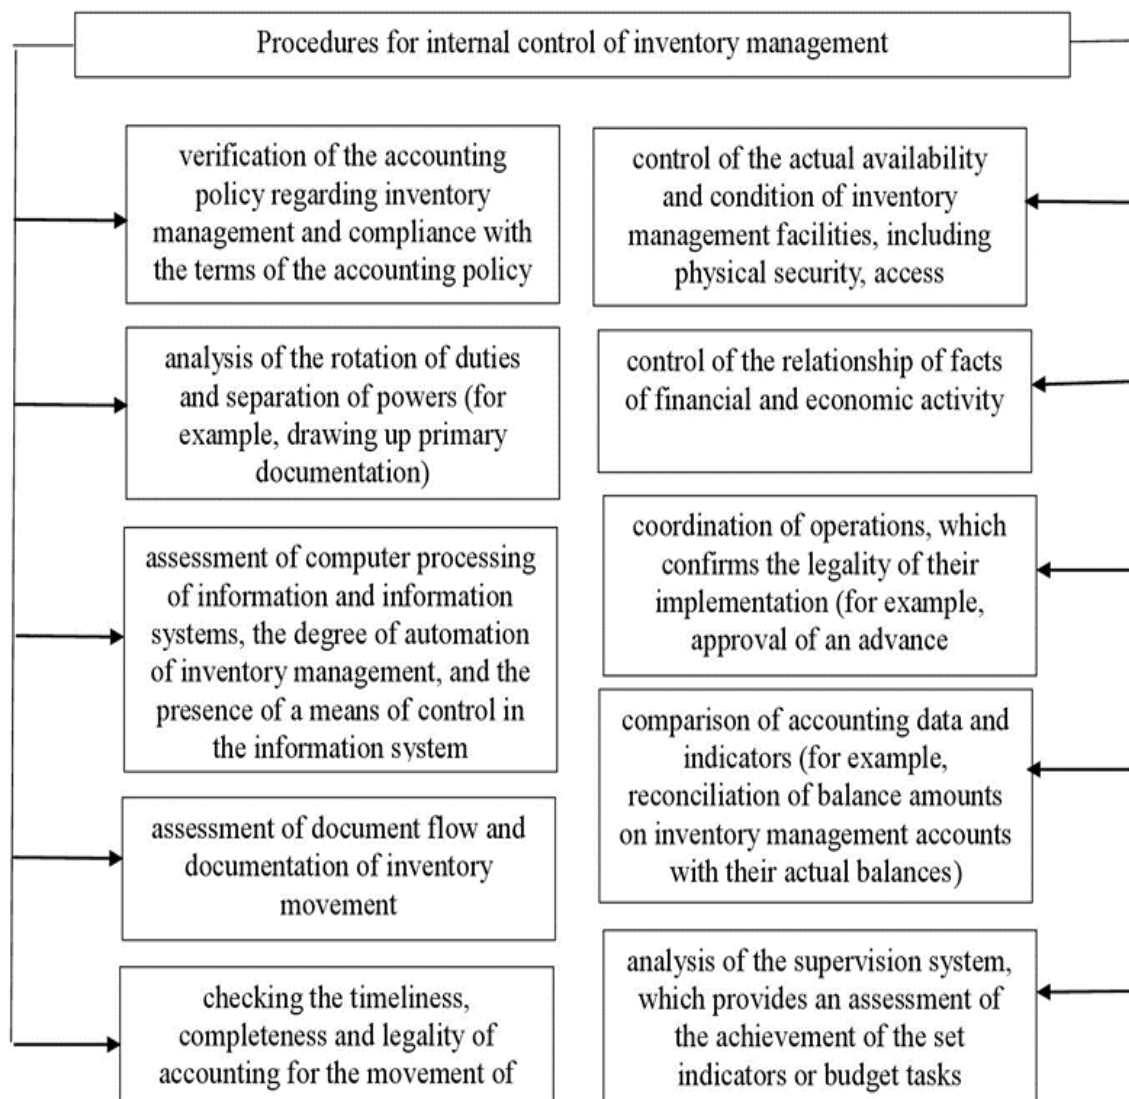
Procedures for internal control of inventory management

verification of the accounting policy regarding inventory management and compliance with the terms of the accounting policy

analysis of the rotation of duties and separation of powers (for example, drawing up primary documentation)

assessment of computer processing of information and information systems, the degree of automation of inventory management, and the presence of a means of control in the information system

assessment of document flow and documentation of inventory movement

checking the timeliness, completeness and legality of accounting for the movement of

control of the actual availability and condition of inventory management facilities, including physical security, access

control of the relationship of facts of financial and economic activity

coordination of operations, which confirms the legality of their implementation (for example, approval of an advance

comparison of accounting data and indicators (for example, reconciliation of balance amounts on inventory management accounts with their actual balances)

analysis of the supervision system, which provides an assessment of the achievement of the set indicators or budget tasks